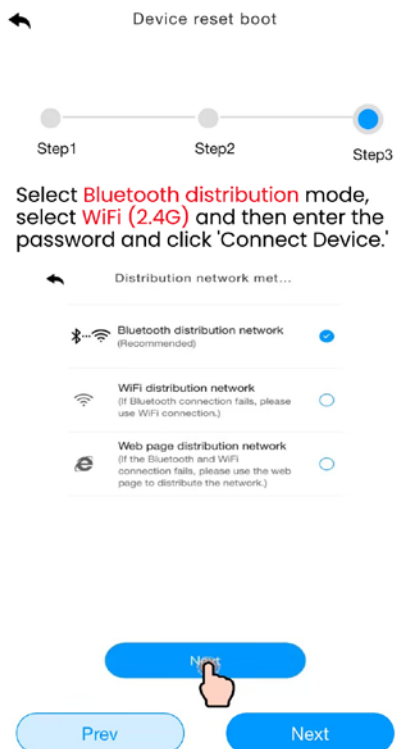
Device reset boot

Step1

Step2

Step3

Select Bluetooth distribution mode, select WiFi (2.4G) and then enter the password and click 'Connect Device.'

Distribution network met...

Bluetooth distribution network
(Recommended)

WiFi distribution network
(If Bluetooth connection fails, please use WiFi connection.)

Web page distribution network
(If the Bluetooth and WiFi connection fails, please use the web page to distribute the network.)

Next

Prev

Next